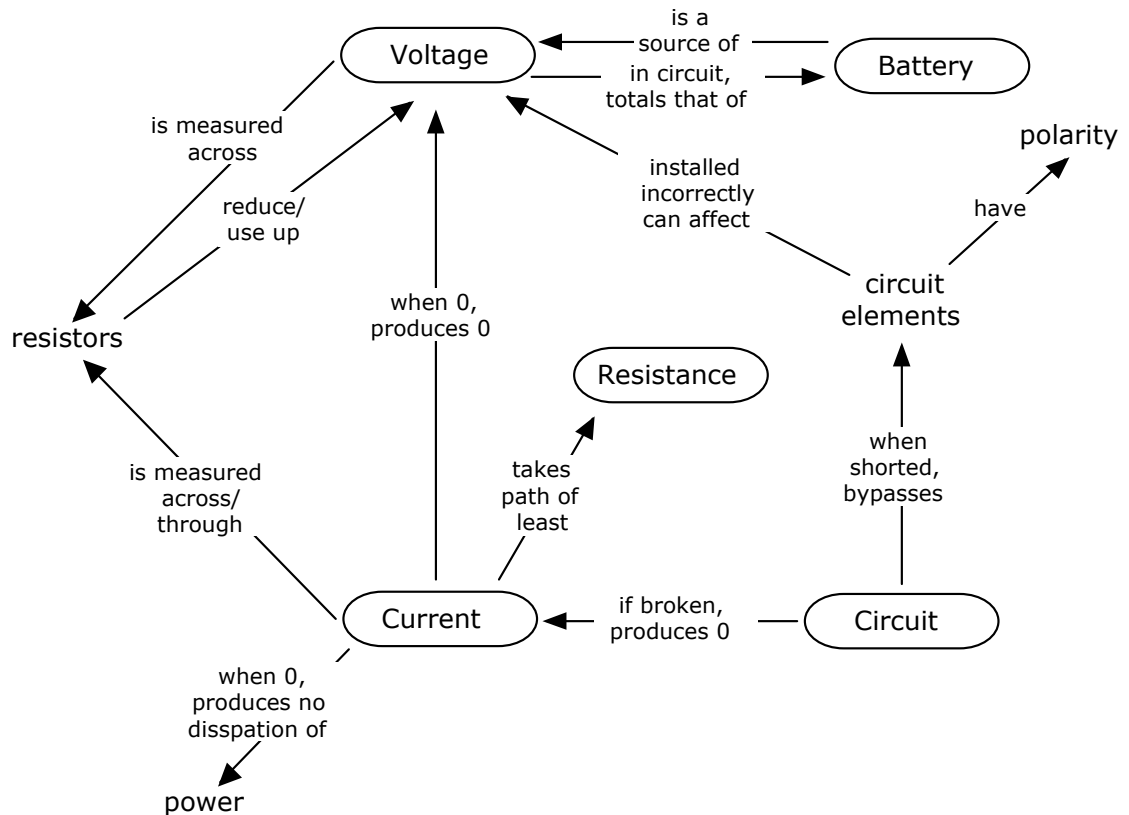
Voltage

is a source of

in circuit, totals that of

Battery

polarity

is measured across

installed incorrectly can affect

have

reduce/ use up

circuit elements

when 0, produces 0

resistors

Resistance

when shorted, bypasses

is measured across/ through

takes path of least

Current

if broken, produces 0

Circuit

when 0, produces no disspation of

power